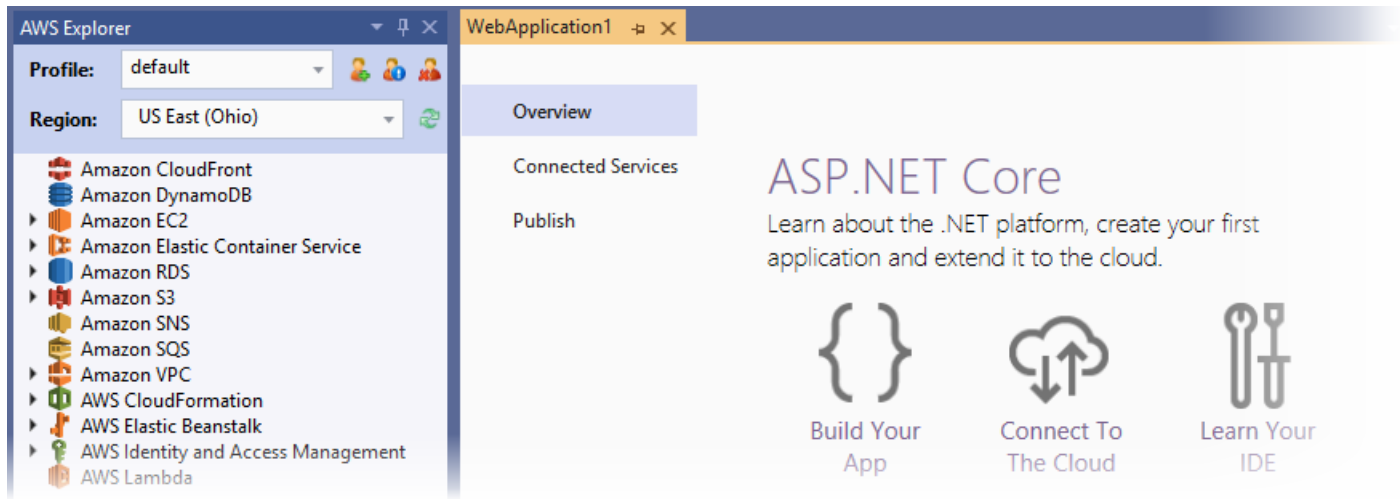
AWS Explorer

Profile: default

Region: US East (Ohio)

Amazon CloudFront
Amazon DynamoDB
Amazon EC2
Amazon Elastic Container Service
Amazon RDS
Amazon S3
Amazon SNS
Amazon SQS
Amazon VPC
AWS CloudFormation
AWS Elastic Beanstalk
AWS Identity and Access Management
AWS Lambda

WebApplication1

Overview
Connected Services
Publish

ASP.NET Core

Learn about the .NET platform, create your first application and extend it to the cloud.

{ }

Build Your App

Connect To The Cloud

Learn Your IDE